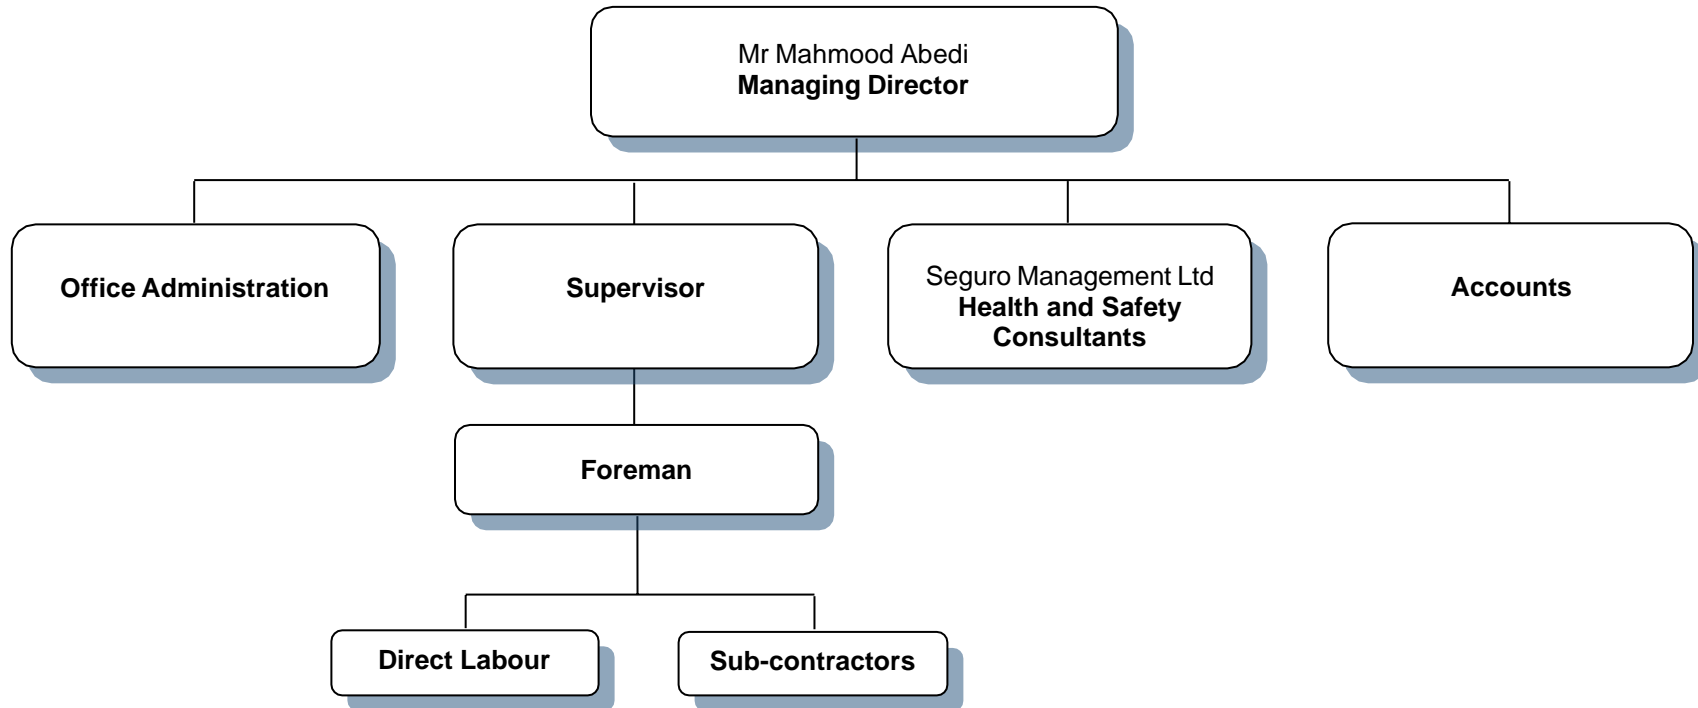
Mr Mahmood Abedi
**Managing Director**

**Office Administration**

**Supervisor**

Seguro Management Ltd
**Health and Safety Consultants**

**Accounts**

**Foreman**

**Direct Labour**

**Sub-contractors**